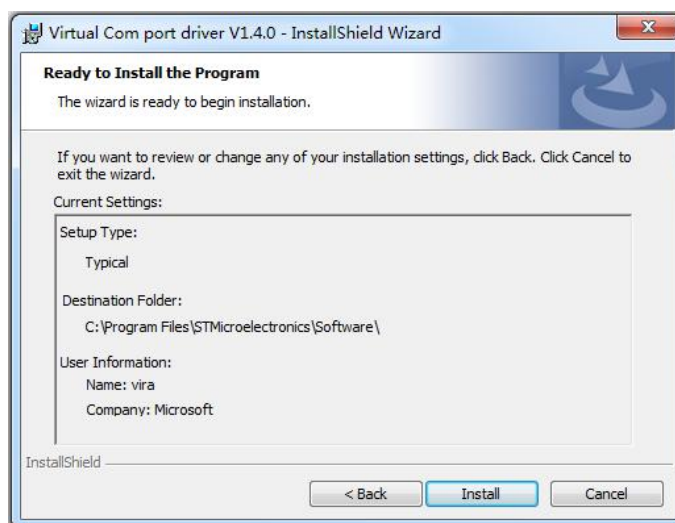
Virtual Com port driver V1.4.0 - InstallShield Wizard

Ready to Install the Program

The wizard is ready to begin installation.

If you want to review or change any of your installation settings, click Back. Click Cancel to exit the wizard.

Current Settings:

Setup Type:

Typical

Destination Folder:

C:\Program Files\STMicroelectronics\Software\

User Information:

Name: vira

Company: Microsoft

InstallShield

< Back

Install

Cancel